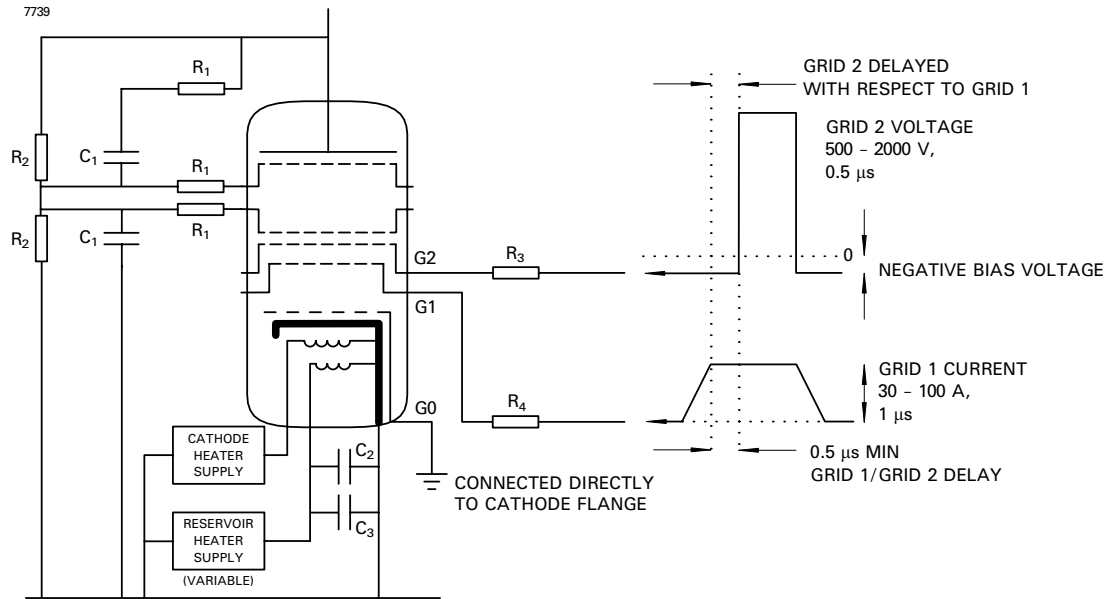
7739

$R_1$

$R_2$

$C_1$

$R_1$

$R_1$

$R_2$

$C_1$

G2

$R_3$

G1

G0

$R_4$

CATHODE HEATER SUPPLY

RESERVOIR HEATER SUPPLY (VARIABLE)

$C_2$

$C_3$

CONNECTED DIRECTLY TO CATHODE FLANGE

GRID 2 DELAYED WITH RESPECT TO GRID 1

GRID 2 VOLTAGE 500 – 2000 V, 0.5 μs

0

NEGATIVE BIAS VOLTAGE

GRID 1 CURRENT 30 – 100 A, 1 μs

0.5 μs MIN GRID 1/GRID 2 DELAY